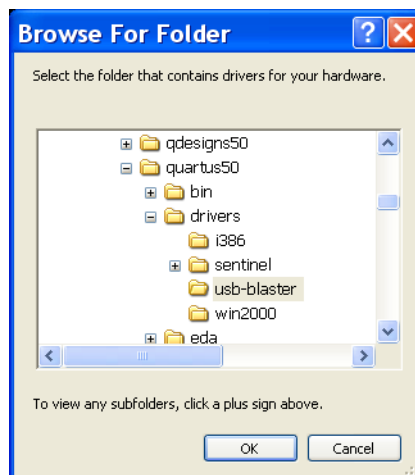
Browse For Folder

Select the folder that contains drivers for your hardware.

qdesigns50
quartus50
bin
drivers
i386
sentinel
usb-blaster
win2000
eda

To view any subfolders, click a plus sign above.

OK
Cancel